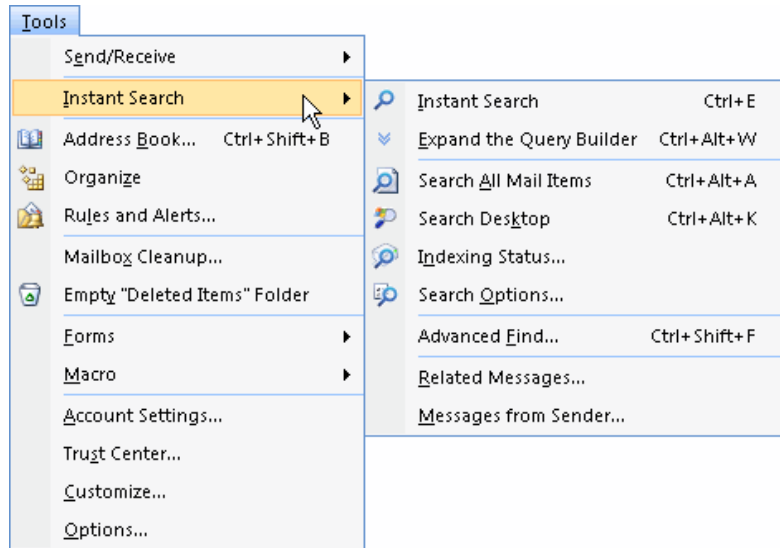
Tools

Send/Receive
Instant Search
Address Book... Ctrl+Shift+B
Organize
Rules and Alerts...
Mailbox Cleanup...
Empty "Deleted Items" Folder
Forms
Macro
Account Settings...
Trust Center...
Customize...
Options...

Instant Search Ctrl+E
Expand the Query Builder Ctrl+Alt+W
Search All Mail Items Ctrl+Alt+A
Search Desktop Ctrl+Alt+K
Indexing Status...
Search Options...
Advanced Find... Ctrl+Shift+F
Related Messages...
Messages from Sender...